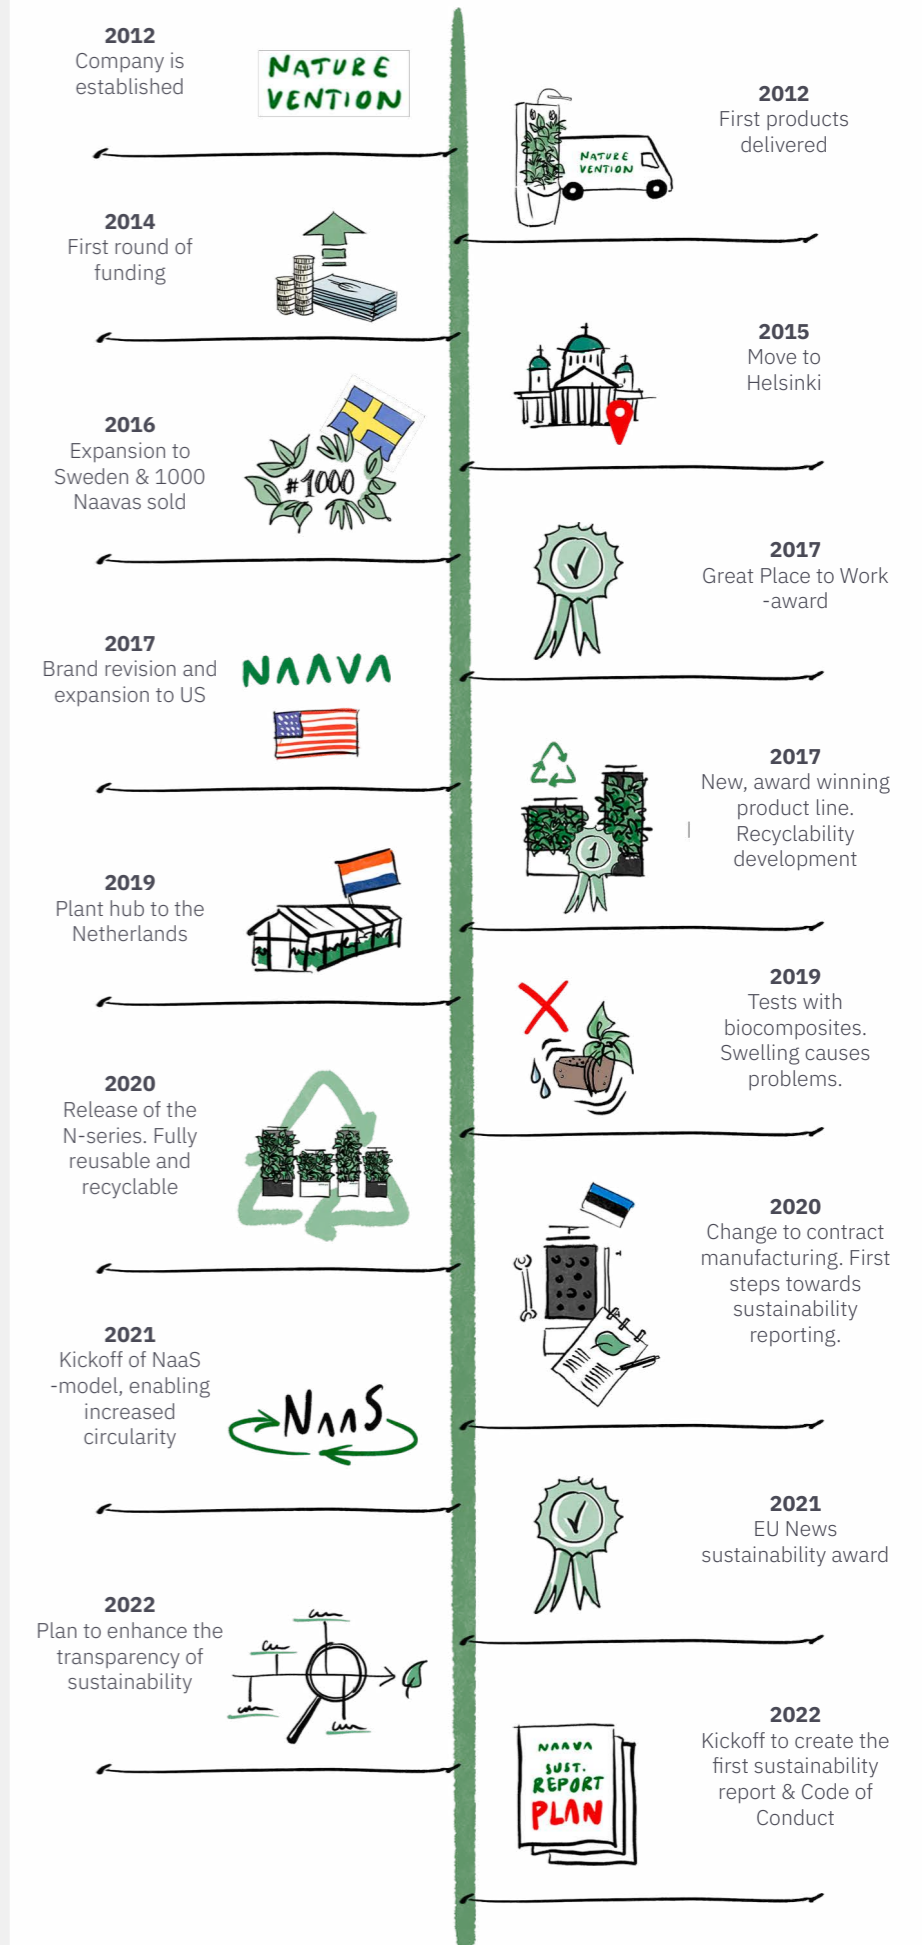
2012
Company is established

NATURE VENTION

2012
First products delivered

NATURE VENTION

2014
First round of funding

2015
Move to Helsinki

2016
Expansion to Sweden & 1000 Naavas sold

#1000

2017
Great Place to Work -award

2017
Brand revision and expansion to US

NAAVA

2017
New, award winning product line. Recyclability development

1

2019
Plant hub to the Netherlands

2019
Tests with biocomposites. Swelling causes problems.

2020
Release of the N-series. Fully reusable and recyclable

2020
Change to contract manufacturing. First steps towards sustainability reporting.

2021
Kickoff of NaaS -model, enabling increased circularity

NAAS

2021
EU News sustainability award

2022
Plan to enhance the transparency of sustainability

2022
Kickoff to create the first sustainability report & Code of Conduct

NAAVA SUST. REPORT PLAN